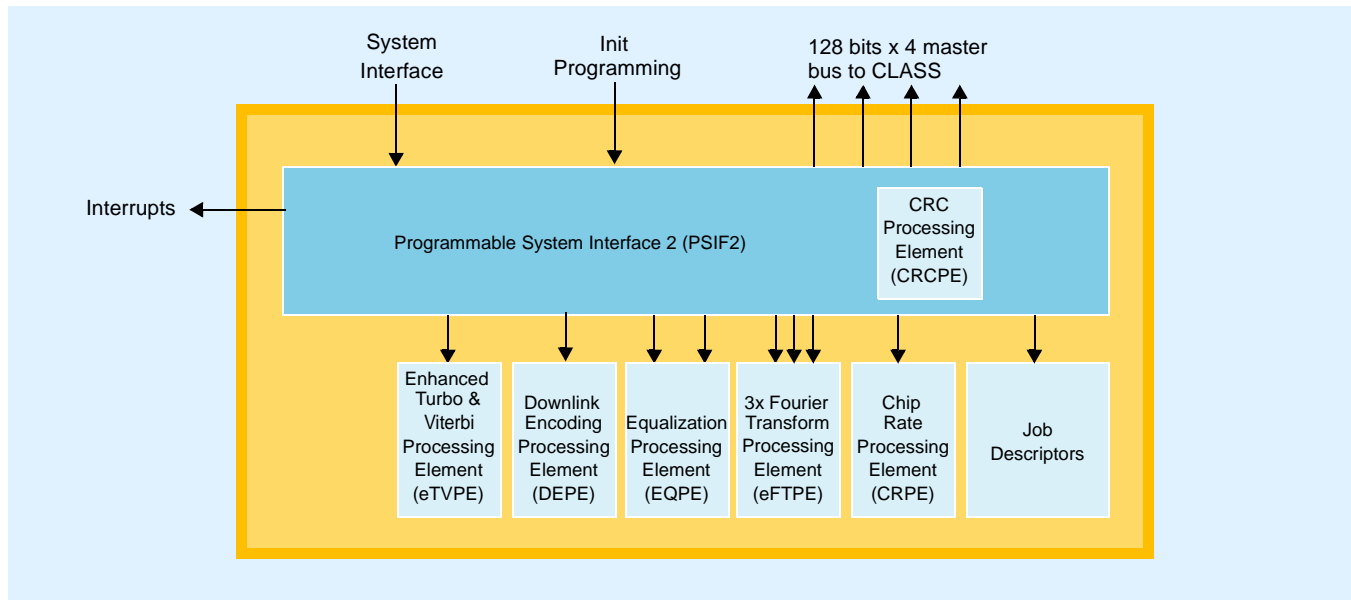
System Interface

Init Programming

128 bits x 4 master bus to CLASS

Interrupts

Programmable System Interface 2 (PSIF2)

CRC Processing Element (CRCPE)

Enhanced Turbo & Viterbi Processing Element (eTVPE)

Downlink Encoding Processing Element (DEPE)

Equalization Processing Element (EQPE)

3x Fourier Transform Processing Element (eFTPE)

Chip Rate Processing Element (CRPE)

Job Descriptors